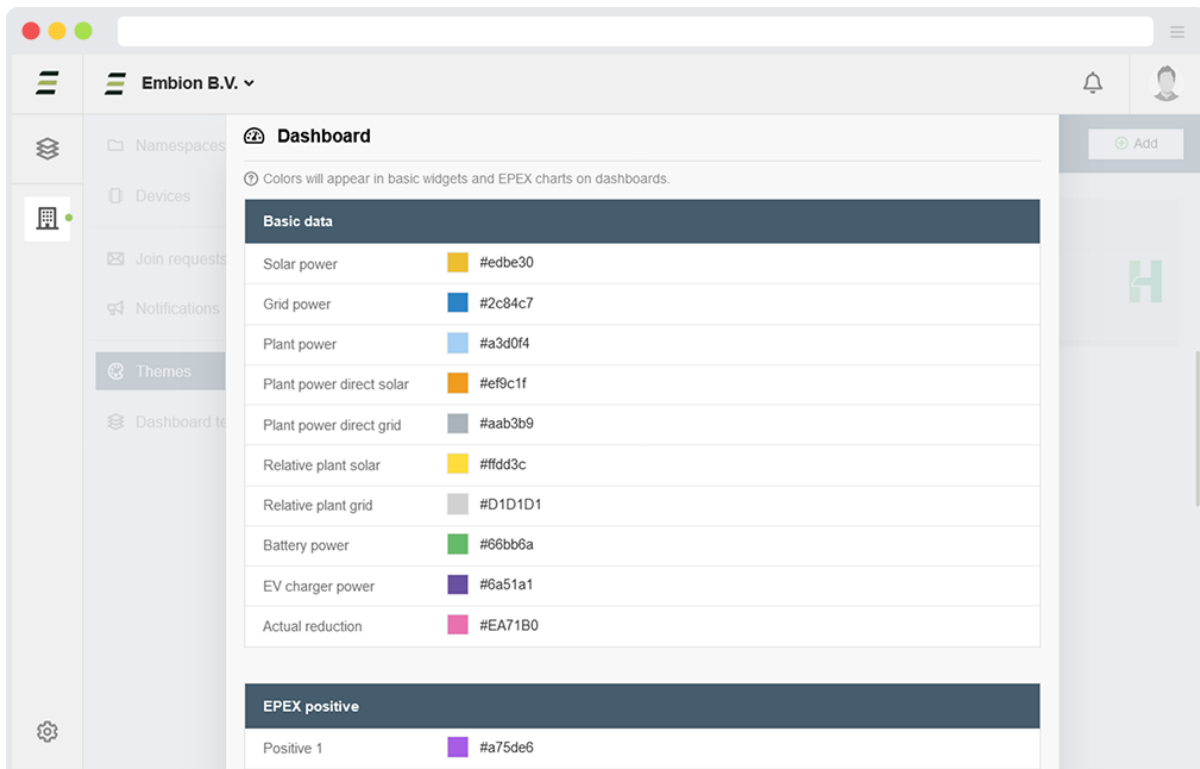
Embion B.V.

Namespaces
Devices
Join requests
Notifications
Themes
Dashboard te

Add

Dashboard

Colors will appear in basic widgets and EPEX charts on dashboards.

| Basic data | |
|---|---|
| Solar power | #edbe30 |
| Grid power | #2c84c7 |
| Plant power | #a3d0f4 |
| Plant power direct solar | #ef9c1f |
| Plant power direct grid | #aab3b9 |
| Relative plant solar | #ffdd3c |
| Relative plant grid | #D1D1D1 |
| Battery power | #66bb6a |
| EV charger power | #6a51a1 |
| Actual reduction | #EA71B0 |

| EPEX positive | |
|---|---|
| Positive 1 | #a75de6 |